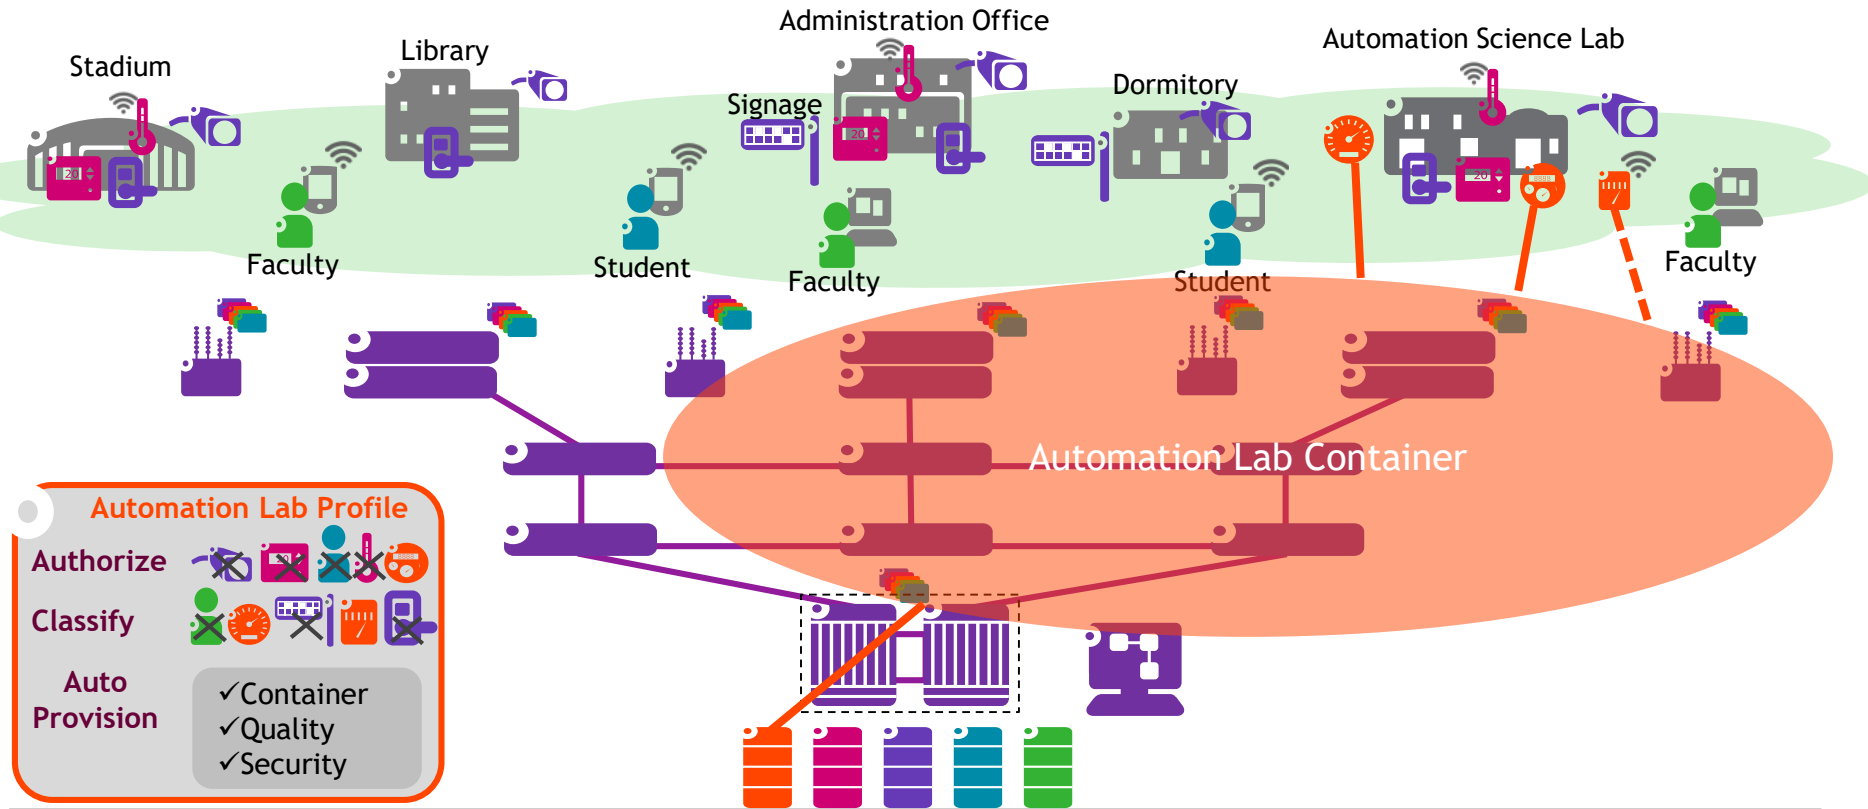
Administration Office

Automation Science Lab

Stadium

Library

Signage

Dormitory

Faculty

Student

Faculty

Student

Faculty

Automation Lab Container

Automation Lab Profile

Authorize

Classify

Auto Provision

✓Container
✓Quality
✓Security